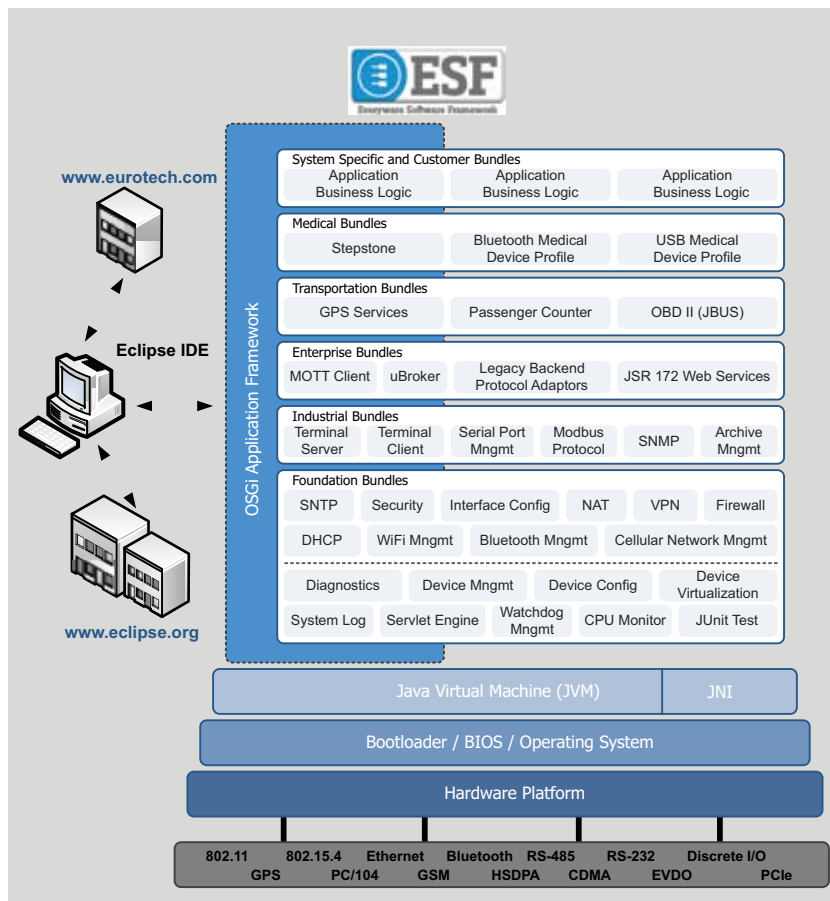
ESF
Everyware Software Framework

www.eurotech.com

Eclipse IDE

www.eclipse.org

OSGi Application Framework

System Specific and Customer Bundles
Application Business Logic
Application Business Logic
Application Business Logic

Medical Bundles
Stepstone
Bluetooth Medical Device Profile
USB Medical Device Profile

Transportation Bundles
GPS Services
Passenger Counter
OBD II (JBUS)

Enterprise Bundles
MOTT Client
uBroker
Legacy Backend Protocol Adaptors
JSR 172 Web Services

Industrial Bundles
Terminal Server
Terminal Client
Serial Port Mngmt
Modbus Protocol
SNMP
Archive Mngmt

Foundation Bundles
SNTP
Security
Interface Config
NAT
VPN
Firewall
DHCP
WiFi Mngmt
Bluetooth Mngmt
Cellular Network Mngmt
Diagnostics
Device Mngmt
Device Config
Device Virtualization
System Log
Servlet Engine
Watchdog Mngmt
CPU Monitor
JUnit Test

Java Virtual Machine (JVM)
JNI

Bootloader / BIOS / Operating System

Hardware Platform

802.11 802.15.4 Ethernet Bluetooth RS-485 RS-232 Discrete I/O
GPS PC/104 GSM HSDPA CDMA EVDO PCIe